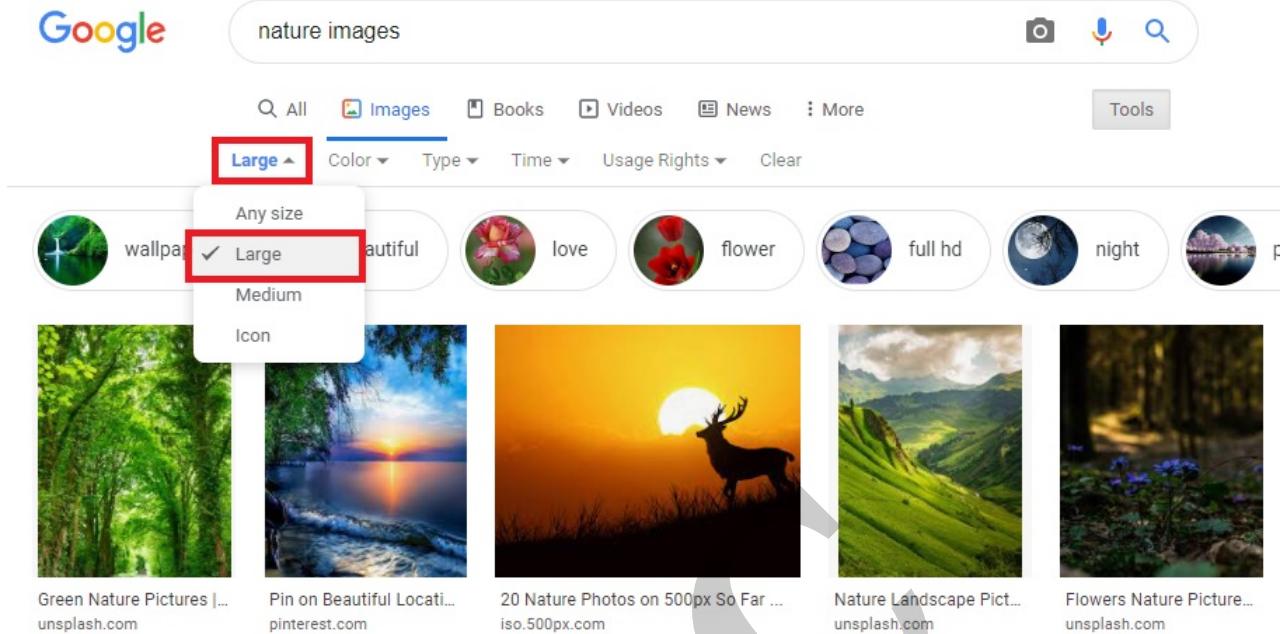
Google

nature images

All Images Books Videos News More Tools

Large Color Type Time Usage Rights Clear

Any size
✓ Large
Medium
Icon

wallpa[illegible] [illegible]autiful love flower full hd night p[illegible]

Green Nature Pictures |...
unsplash.com

Pin on Beautiful Locati...
pinterest.com

20 Nature Photos on 500px So Far ...
iso.500px.com

Nature Landscape Pict...
unsplash.com

Flowers Nature Picture...
unsplash.com